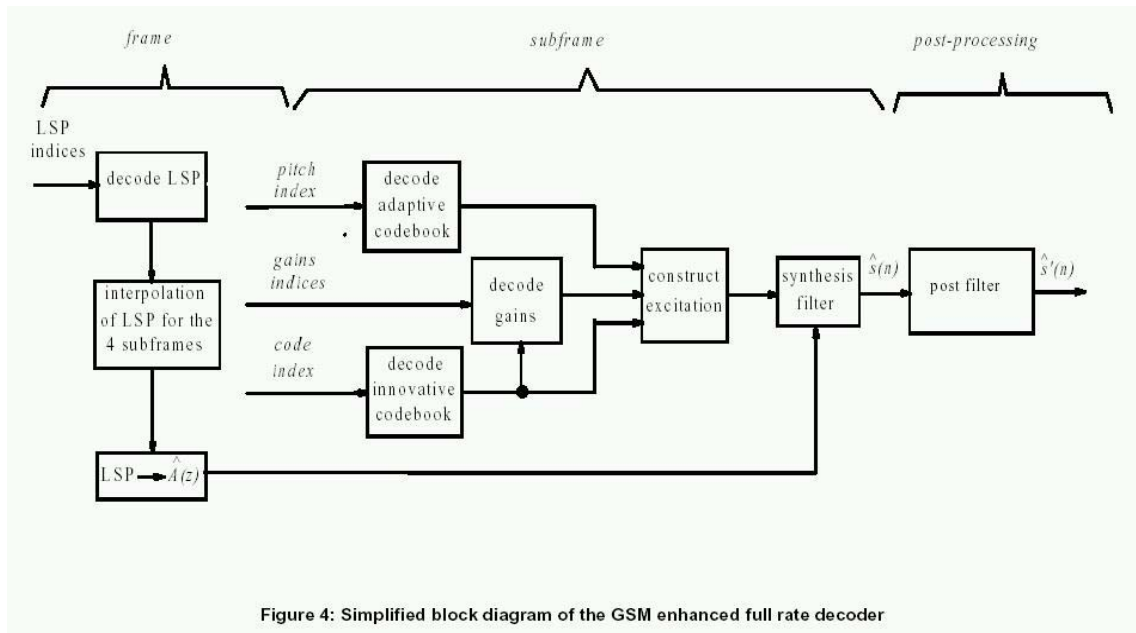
frame

subframe

post-processing

LSP indices

decode LSP

pitch index

decode adaptive codebook

gains indices

decode gains

code index

decode innovative codebook

interpolation of LSP for the 4 subframes

construct excitation

synthesis filter

$\hat{s}(n)$

post filter

$\hat{s}'(n)$

LSP → $\hat{A}(z)$

Figure 4: Simplified block diagram of the GSM enhanced full rate decoder